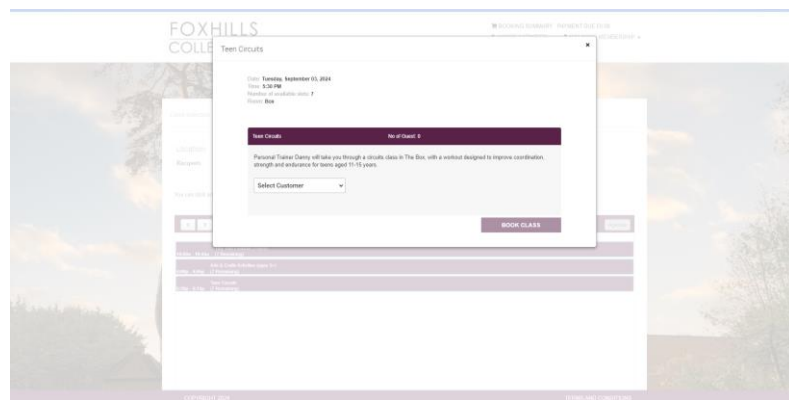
FOXHILLS
COLLE

BOOKING SUMMARY   PAYMENT DUE TO DB

Teen Circuits

×

Date: Tuesday, September 03, 2024
Time: 5:30 PM
Number of available slots: 7
Room: Box

| Teen Circuits | No of Guest: 0 |
|---|---|

Personal Trainer Danny will take you through a circuits class in The Box, with a workout designed to improve coordination, strength and endurance for teens aged 11-15 years.

Select Customer

BOOK CLASS

Location

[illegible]

Teen Circuits

COPYRIGHT 2024

TERMS AND CONDITIONS